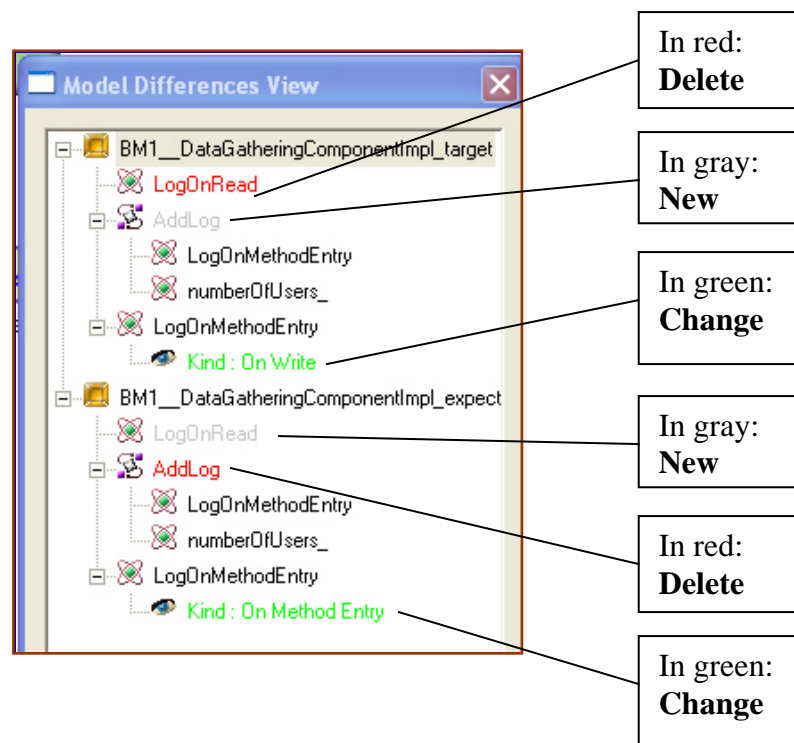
Model Differences View

BM1__DataGatheringComponentImpl_target
LogOnRead
AddLog
LogOnMethodEntry
numberOfUsers_
LogOnMethodEntry
Kind : On Write
BM1__DataGatheringComponentImpl_expect
LogOnRead
AddLog
LogOnMethodEntry
numberOfUsers_
LogOnMethodEntry
Kind : On Method Entry

In red: **Delete**

In gray: **New**

In green: **Change**

In gray: **New**

In red: **Delete**

In green: **Change**